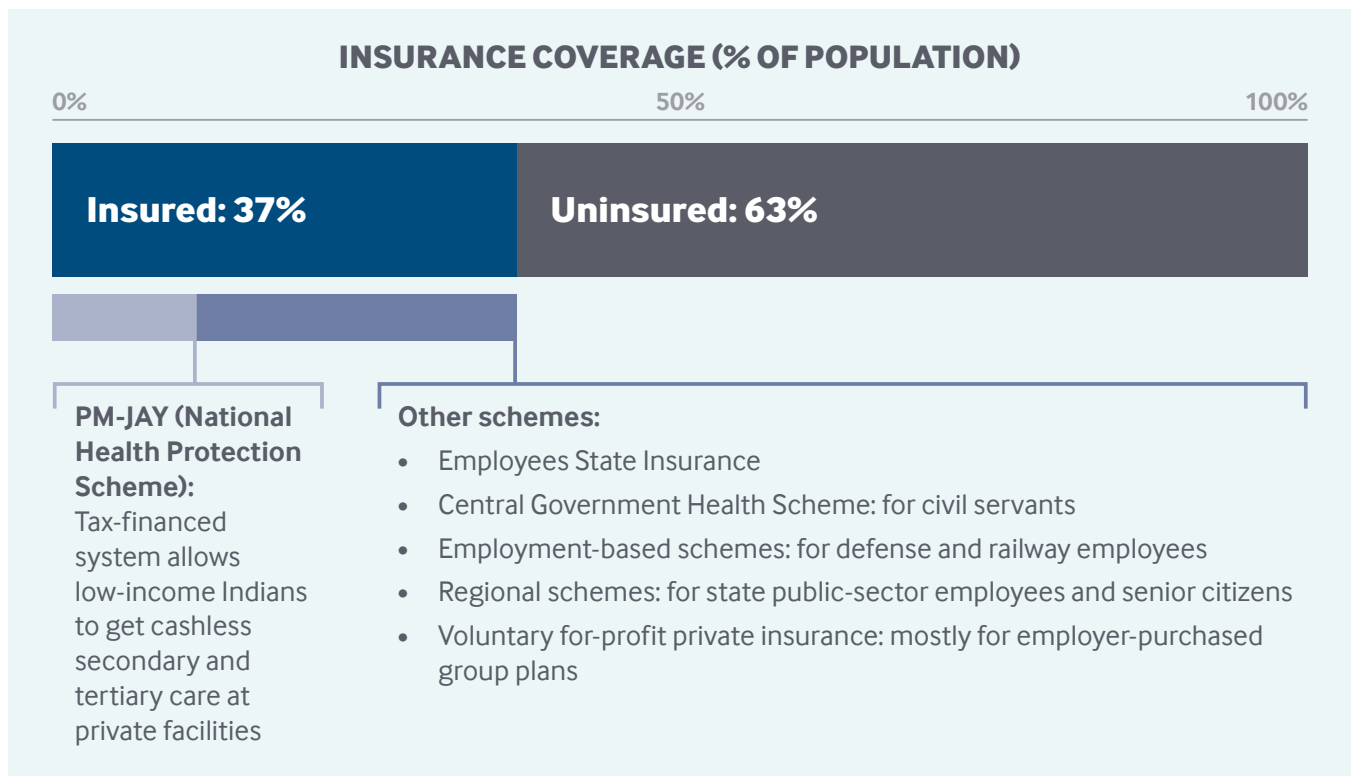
INSURANCE COVERAGE (% OF POPULATION)

0%

50%

100%

Insured: 37%

Uninsured: 63%

PM-JAY (National Health Protection Scheme):
Tax-financed system allows low-income Indians to get cashless secondary and tertiary care at private facilities

Other schemes:
• Employees State Insurance
• Central Government Health Scheme: for civil servants
• Employment-based schemes: for defense and railway employees
• Regional schemes: for state public-sector employees and senior citizens
• Voluntary for-profit private insurance: mostly for employer-purchased group plans